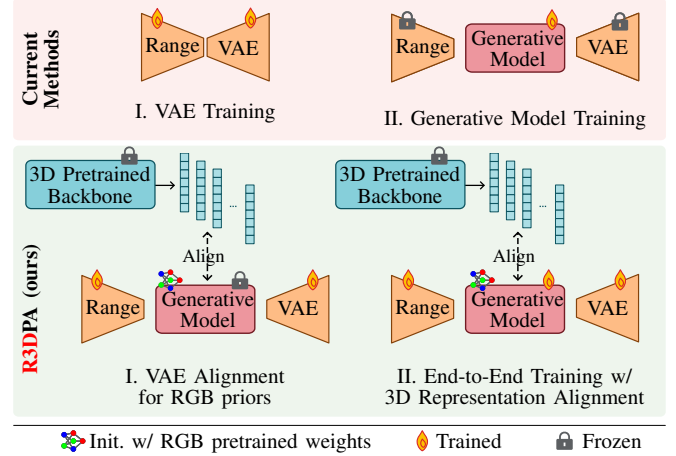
Current Methods

Range VAE

I. VAE Training

Range Generative Model VAE

II. Generative Model Training

R3DPA (ours)

3D Pretrained Backbone

...

Align

Range Generative Model VAE

I. VAE Alignment for RGB priors

3D Pretrained Backbone

...

Align

Range Generative Model VAE

II. End-to-End Training w/ 3D Representation Alignment

Init. w/ RGB pretrained weights Trained Frozen